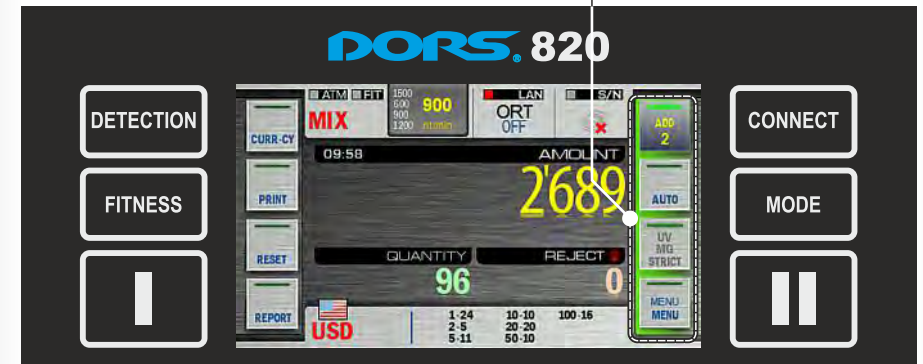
DORS. 820

DETECTION

FITNESS

CONNECT

MODE

ATM FIT
MIX
1500
600
900
1200
900
LAN
ORT
OFF
S/N
ADD
2
CURR-CY
09:58
AMOUNT
2689
AUTO
PRINT
UV
MG
STRICT
RESET
QUANTITY
96
REJECT
0
REPORT
USD
1-24
2-5
5-11
10-10
20-20
50-10
100-16
MENU
MENU